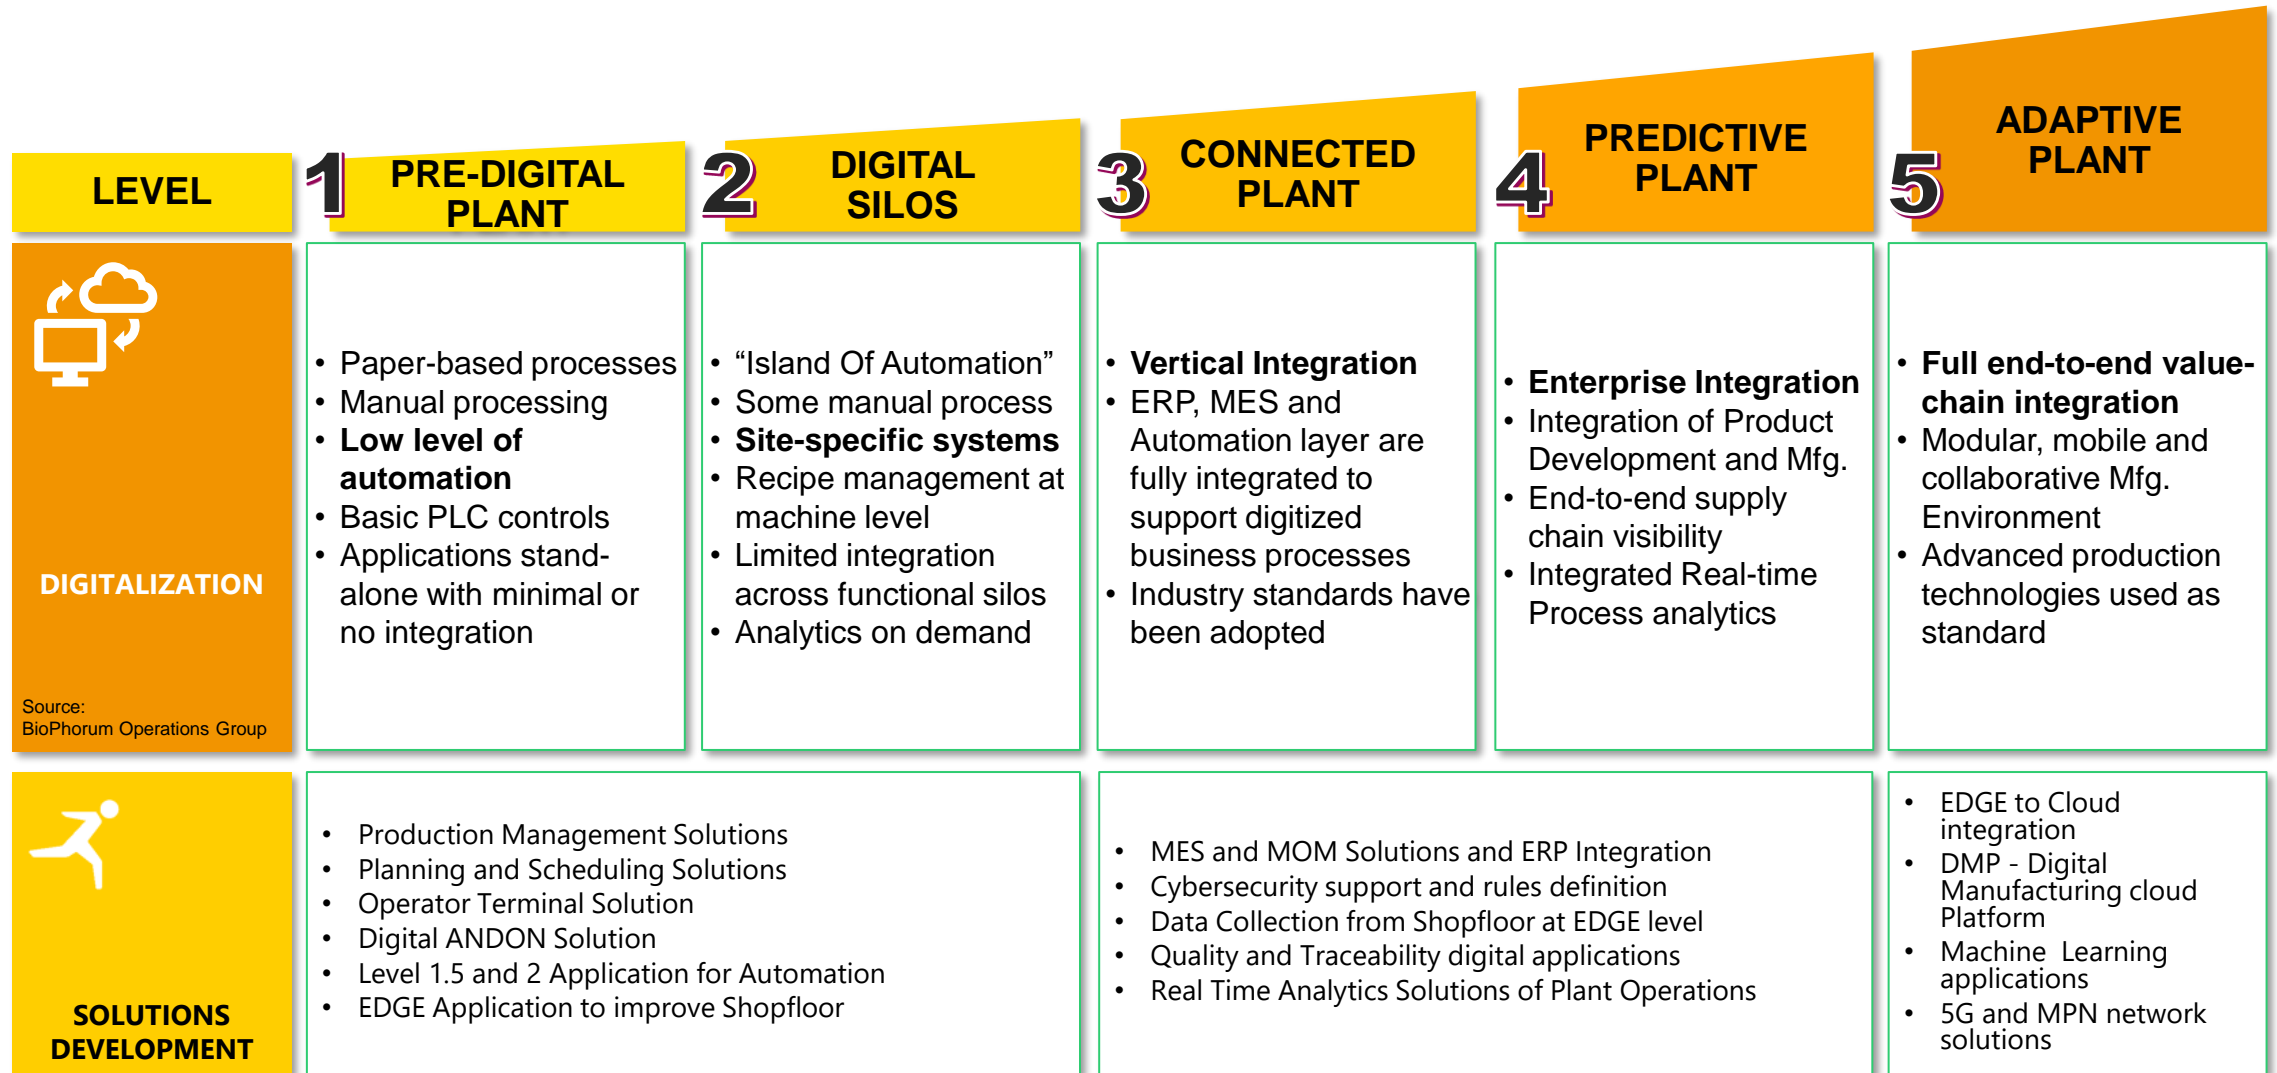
LEVEL

1 PRE-DIGITAL PLANT

2 DIGITAL SILOS

3 CONNECTED PLANT

4 PREDICTIVE PLANT

5 ADAPTIVE PLANT

DIGITALIZATION

Source:
BioPhorum Operations Group

- Paper-based processes
- Manual processing
- **Low level of automation**
- Basic PLC controls
- Applications stand-alone with minimal or no integration

- "Island Of Automation"
- Some manual process
- **Site-specific systems**
- Recipe management at machine level
- Limited integration across functional silos
- Analytics on demand

- **Vertical Integration**
- ERP, MES and Automation layer are fully integrated to support digitized business processes
- Industry standards have been adopted

- **Enterprise Integration**
- Integration of Product Development and Mfg.
- End-to-end supply chain visibility
- Integrated Real-time Process analytics

- **Full end-to-end value-chain integration**
- Modular, mobile and collaborative Mfg. Environment
- Advanced production technologies used as standard

SOLUTIONS DEVELOPMENT

- Production Management Solutions
- Planning and Scheduling Solutions
- Operator Terminal Solution
- Digital ANDON Solution
- Level 1.5 and 2 Application for Automation
- EDGE Application to improve Shopfloor

- MES and MOM Solutions and ERP Integration
- Cybersecurity support and rules definition
- Data Collection from Shopfloor at EDGE level
- Quality and Traceability digital applications
- Real Time Analytics Solutions of Plant Operations

- EDGE to Cloud integration
- DMP - Digital Manufacturing cloud Platform
- Machine Learning applications
- 5G and MPN network solutions